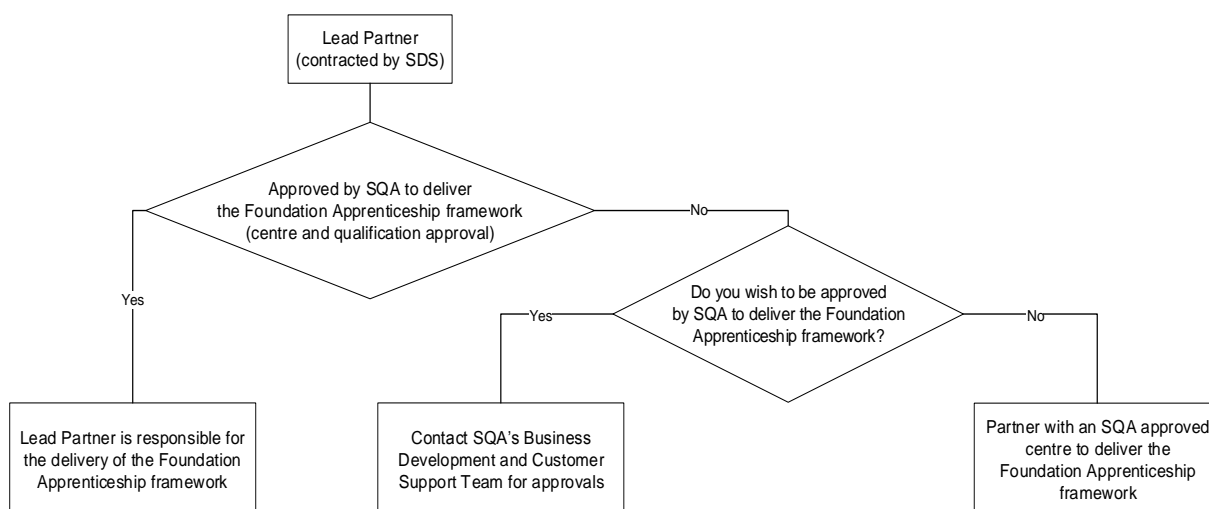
Lead Partner (contracted by SDS)

Approved by SQA to deliver the Foundation Apprenticeship framework (centre and qualification approval)

No

Yes

Do you wish to be approved by SQA to deliver the Foundation Apprenticeship framework?

Yes

No

Lead Partner is responsible for the delivery of the Foundation Apprenticeship framework

Contact SQA's Business Development and Customer Support Team for approvals

Partner with an SQA approved centre to deliver the Foundation Apprenticeship framework